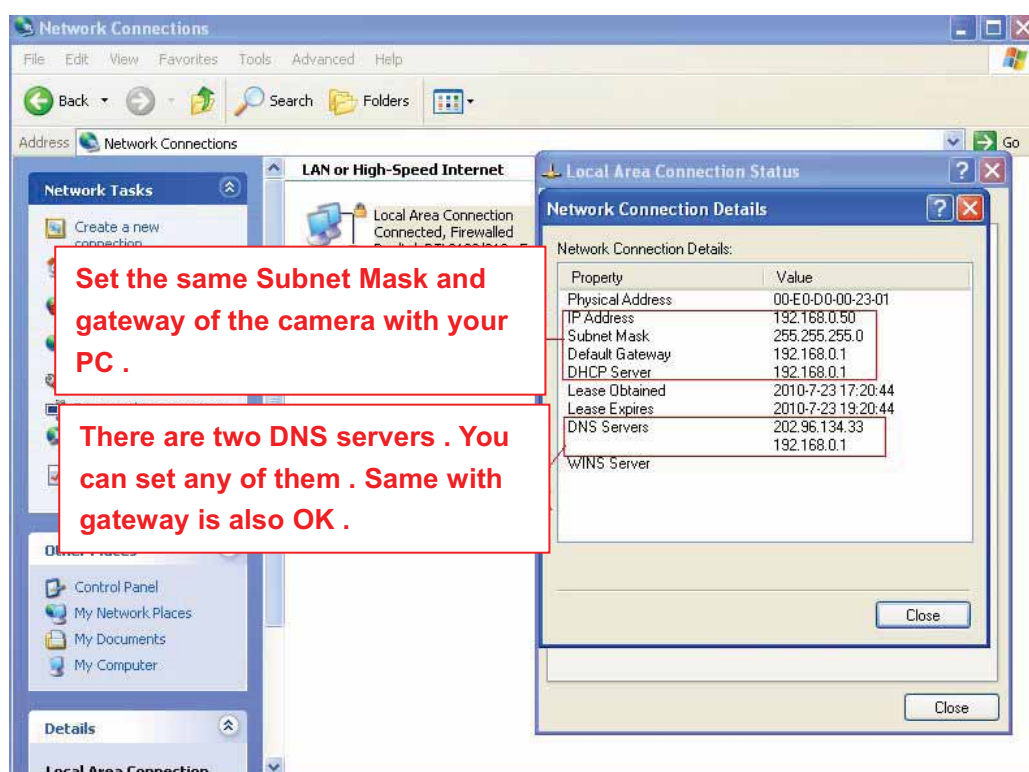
Network Connections

File Edit View Favorites Tools Advanced Help

Back Search Folders

Address Network Connections Go

Network Tasks

Create a new connection

Other Places

Control Panel
My Network Places
My Documents
My Computer

Details

Local Area Connection

LAN or High-Speed Internet

Local Area Connection
Connected, Firewalled
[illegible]

Local Area Connection Status

Network Connection Details

Network Connection Details:

| Property | Value |
|---|---|
| Physical Address | 00-E0-D0-00-23-01 |
| IP Address | 192.168.0.50 |
| Subnet Mask | 255.255.255.0 |
| Default Gateway | 192.168.0.1 |
| DHCP Server | 192.168.0.1 |
| Lease Obtained | 2010-7-23 17:20:44 |
| Lease Expires | 2010-7-23 19:20:44 |
| DNS Servers | 202.96.134.33 |
| | 192.168.0.1 |
| WINS Server | |

Close

Close

Set the same Subnet Mask and gateway of the camera with your PC .

There are two DNS servers . You can set any of them . Same with gateway is also OK .